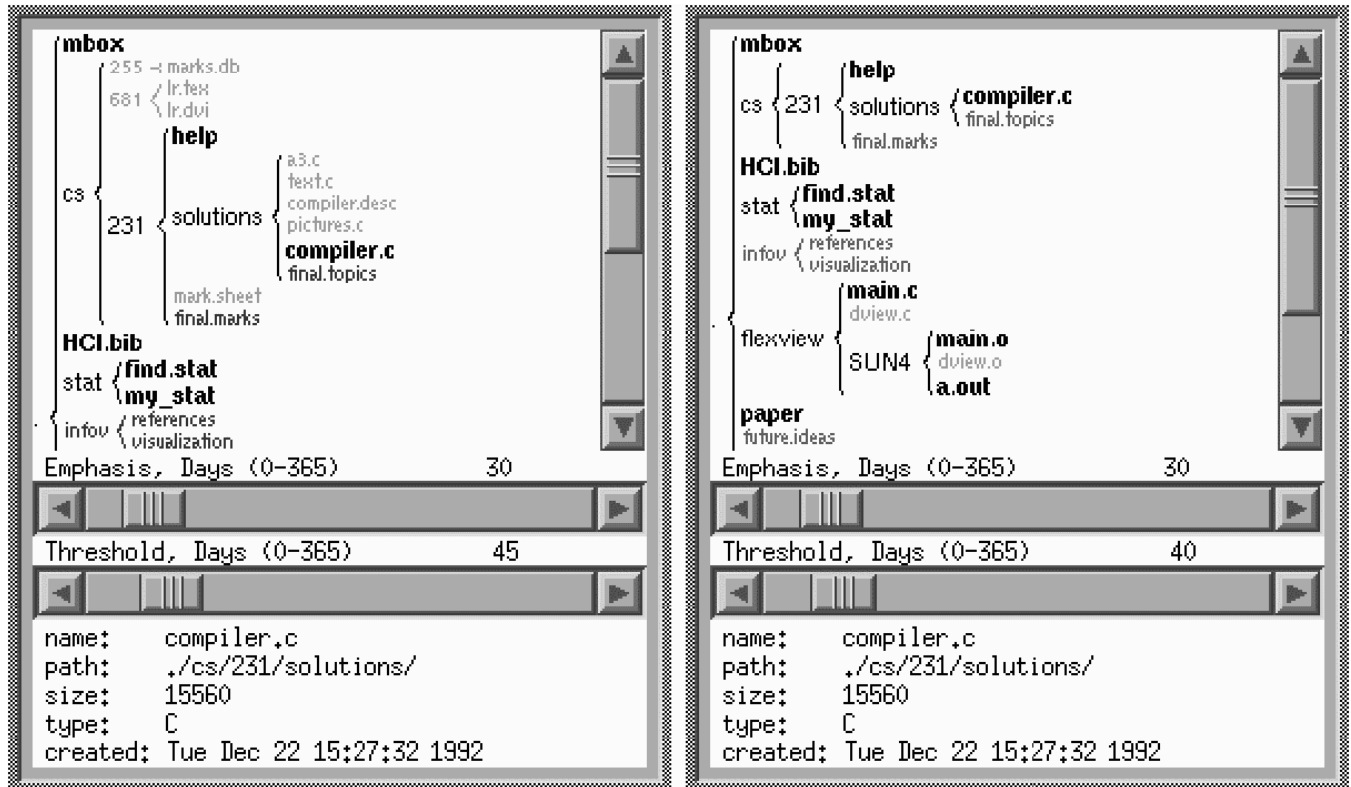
mbox
cs
255 marks.db
681 lr.tex
lr.dvi
231
help
solutions
a3.c
text.c
compiler.desc
pictures.c
compiler.c
final.topics
mark.sheet
final.marks
HCI.bib
stat
find.stat
my_stat
infov
references
visualization

Emphasis, Days (0-365) 30

Threshold, Days (0-365) 45

name: compiler.c
path: ./cs/231/solutions/
size: 15560
type: C
created: Tue Dec 22 15:27:32 1992

mbox
cs
231
help
solutions
compiler.c
final.topics
final.marks
HCI.bib
stat
find.stat
my_stat
infov
references
visualization
flexview
main.c
dview.c
SUN4
main.o
dview.o
a.out
paper
future.ideas

Emphasis, Days (0-365) 30

Threshold, Days (0-365) 40

name: compiler.c
path: ./cs/231/solutions/
size: 15560
type: C
created: Tue Dec 22 15:27:32 1992